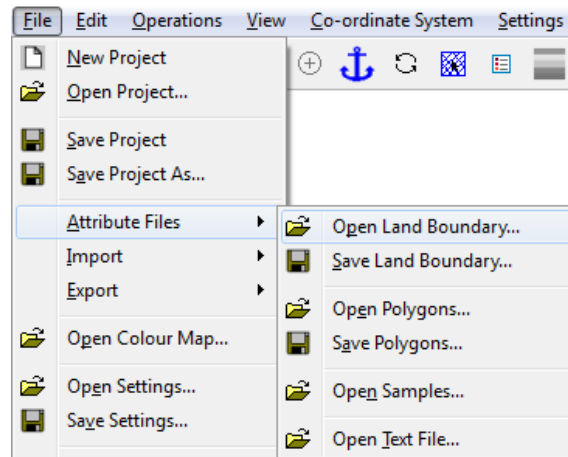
File Edit Operations View Co-ordinate System Settings

New Project
Open Project...
Save Project
Save Project As...
Attribute Files
Import
Export
Open Colour Map...
Open Settings...
Save Settings...

Open Land Boundary...
Save Land Boundary...
Open Polygons...
Save Polygons...
Open Samples...
Open Text File...